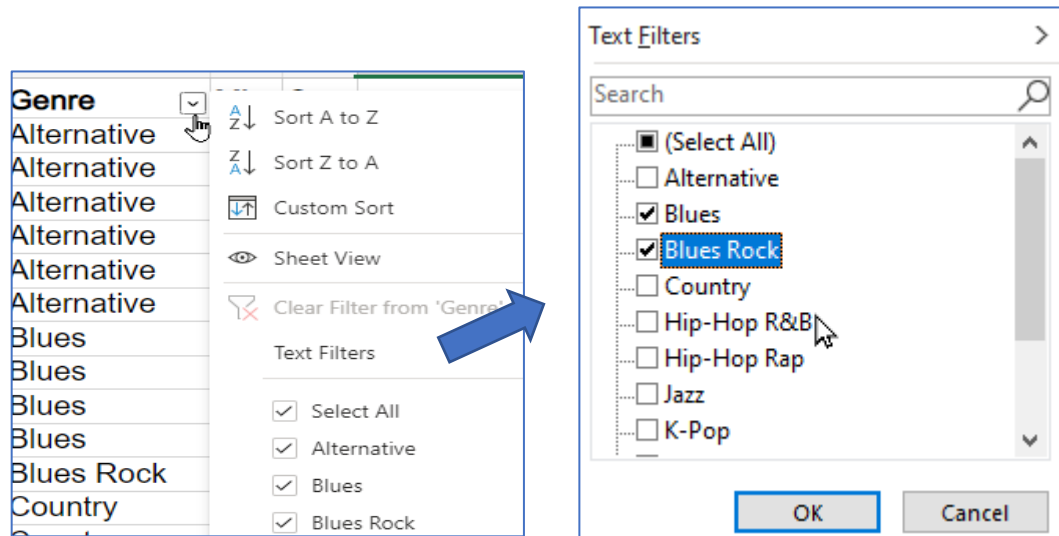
Genre
Alternative
Alternative
Alternative
Alternative
Alternative
Alternative
Blues
Blues
Blues
Blues
Blues Rock
Country

Sort A to Z
Sort Z to A
Custom Sort
Sheet View
Clear Filter from 'Genre'
Text Filters
Select All
Alternative
Blues
Blues Rock

Text Filters
Search
(Select All)
Alternative
Blues
Blues Rock
Country
Hip-Hop R&B
Hip-Hop Rap
Jazz
K-Pop
OK
Cancel